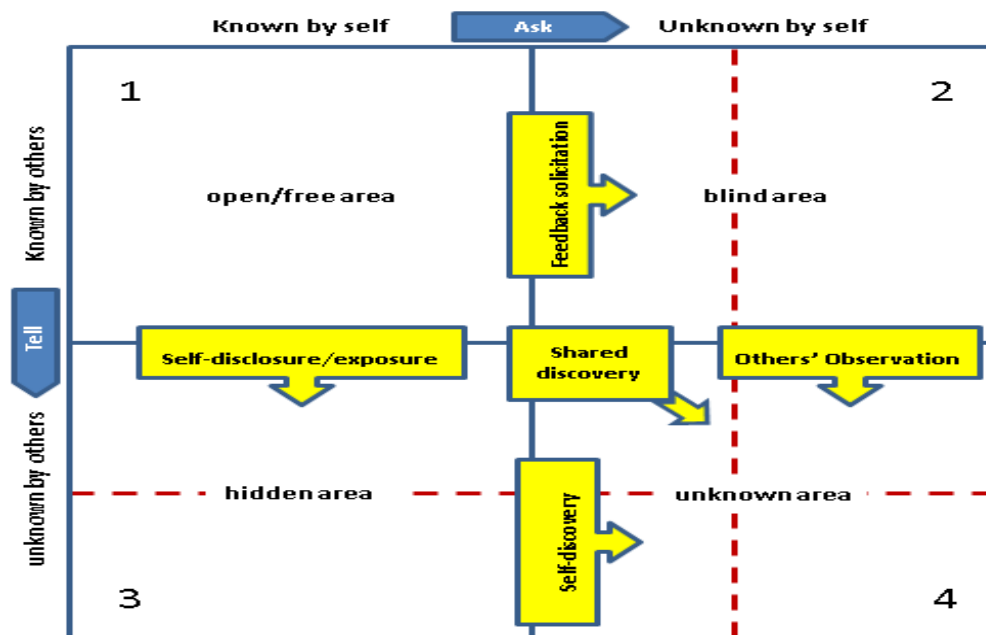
Known by self
Ask
Unknown by self

Known by others
Tell
unknown by others

1
2
open/free area
Feedback solicitation
blind area

Self-disclosure/exposure
Shared discovery
Others' Observation

hidden area
Self-discovery
unknown area
3
4